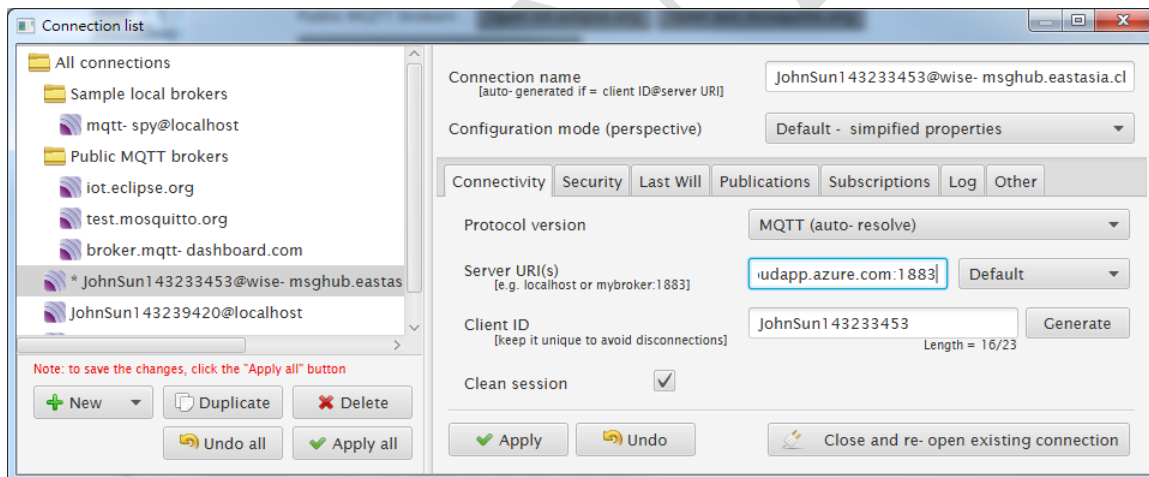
Connection list

All connections
Sample local brokers
mqtt- spy@localhost
Public MQTT brokers
iot.eclipse.org
test.mosquitto.org
broker.mqtt- dashboard.com
* JohnSun143233453@wise- msghub.eastas
JohnSun143239420@localhost

Note: to save the changes, click the "Apply all" button

New
Duplicate
Delete
Undo all
Apply all

Connection name
[auto- generated if = client ID@server URI]
JohnSun143233453@wise- msghub.eastasia.cl

Configuration mode (perspective)
Default - simpified properties

Connectivity | Security | Last Will | Publications | Subscriptions | Log | Other

Protocol version
MQTT (auto- resolve)

Server URI(s)
[e.g. localhost or mybroker:1883]
udapp.azure.com:1883
Default

Client ID
[keep it unique to avoid disconnections]
JohnSun143233453
Generate
Length = 16/23

Clean session

Apply
Undo
Close and re- open existing connection